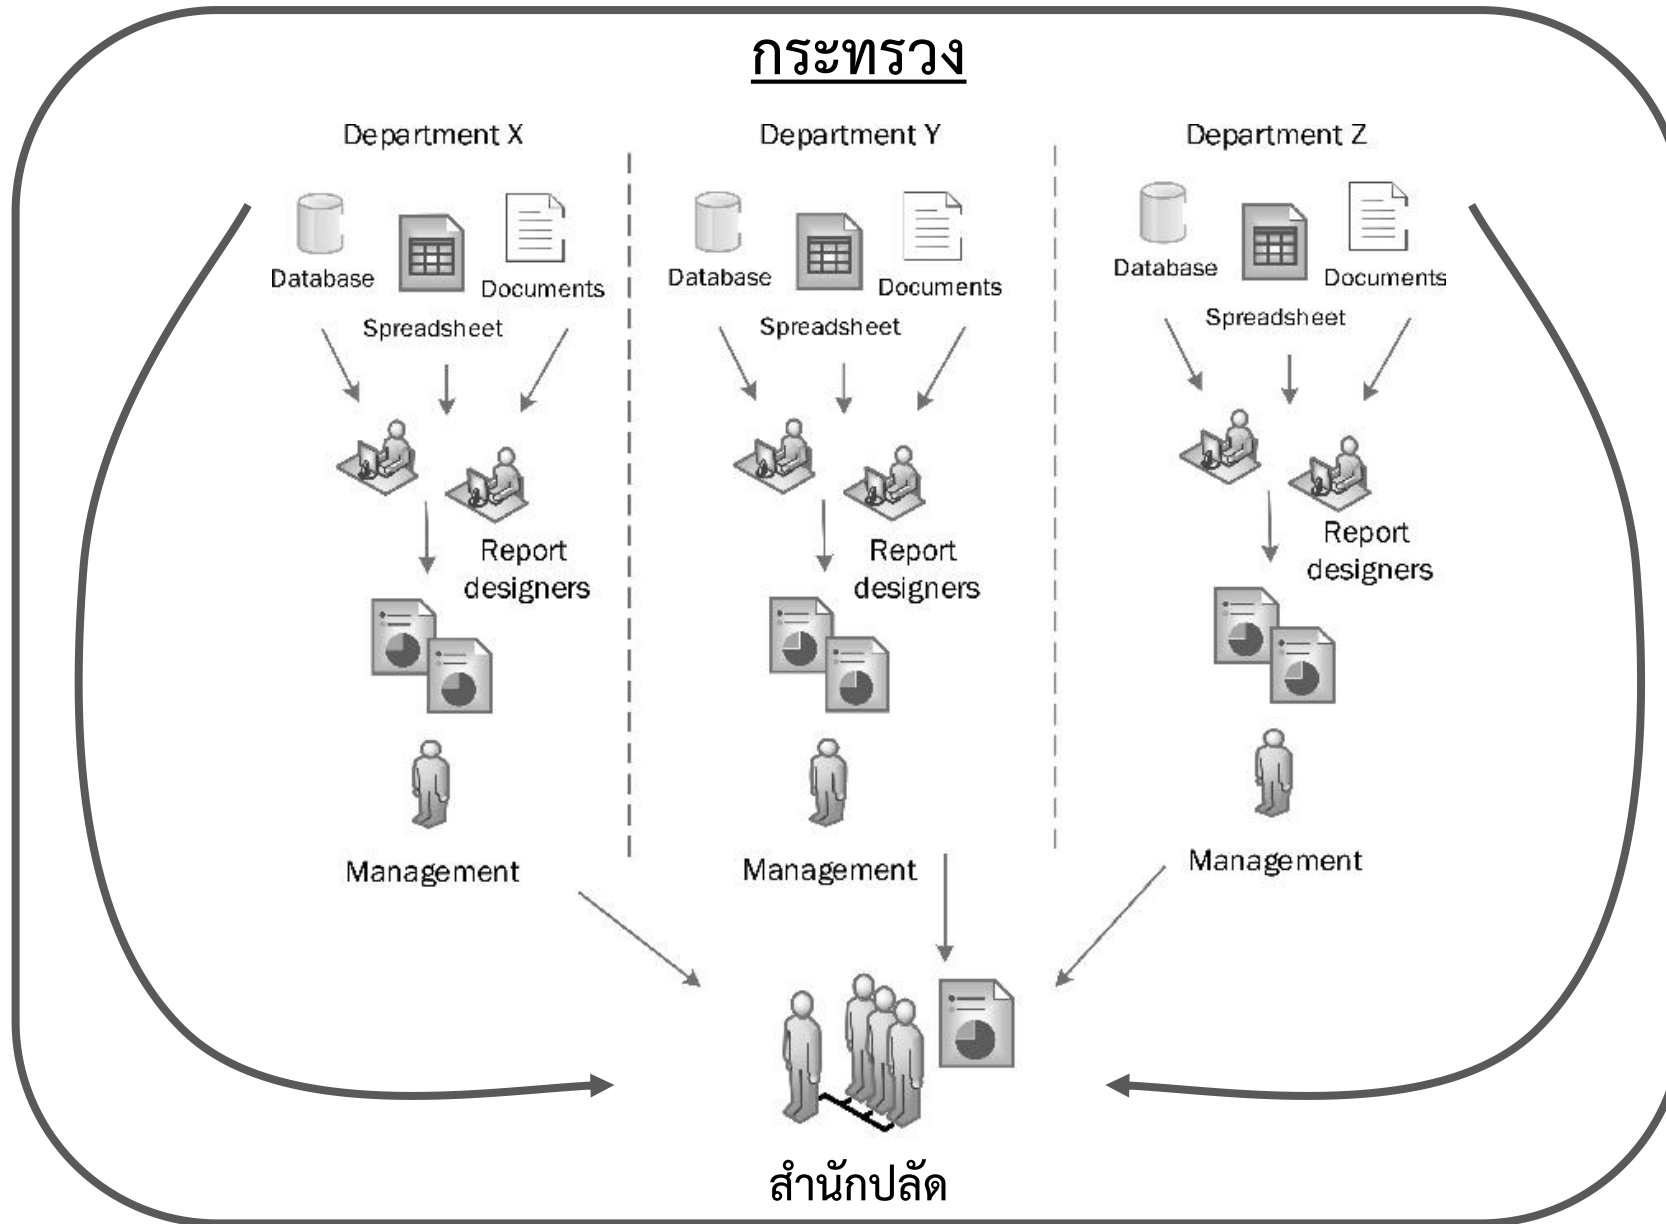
กระทรวง

Department X

Database

Documents

Spreadsheet

Report designers

Management

Department Y

Database

Documents

Spreadsheet

Report designers

Management

Department Z

Database

Documents

Spreadsheet

Report designers

Management

สำนักปลัด